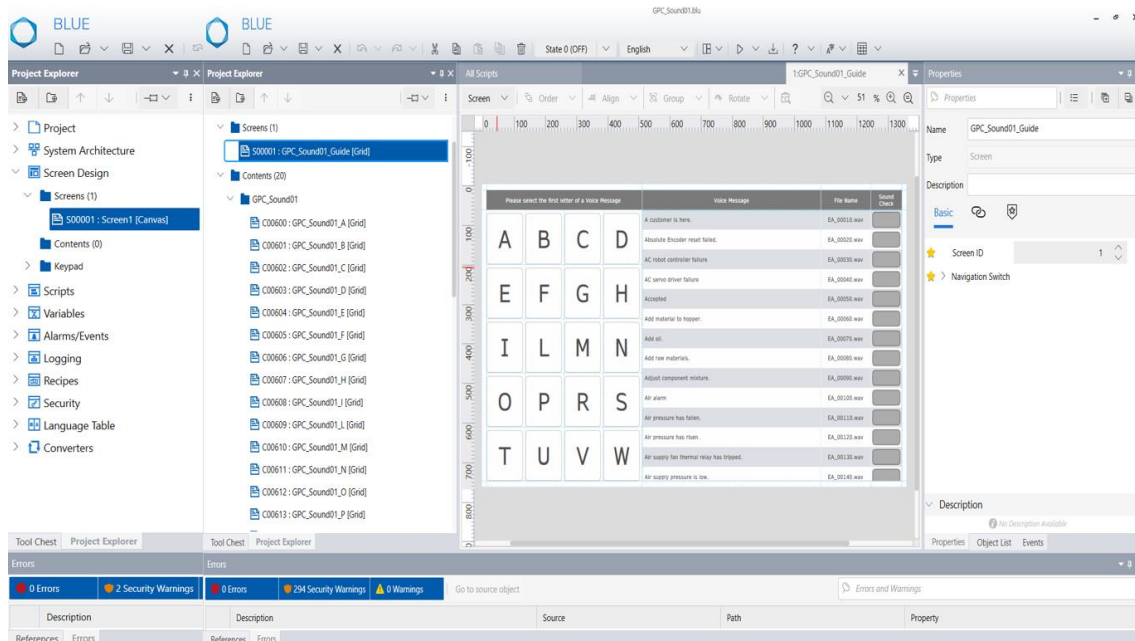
GPC_Sound01.blu

BLUE

BLUE

State 0 (OFF) English

Project Explorer

Project Explorer

All Scripts

1:GPC_Sound01_Guide

Properties

Project
System Architecture
Screen Design
Screens (1)
S00001 : Screen1 [Canvas]
Contents (0)
Keypad
Scripts
Variables
Alarms/Events
Logging
Recipes
Security
Language Table
Converters

Screens (1)
S00001 : GPC_Sound01_Guide [Grid]
Contents (20)
GPC_Sound01
C00600 : GPC_Sound01_A [Grid]
C00601 : GPC_Sound01_B [Grid]
C00602 : GPC_Sound01_C [Grid]
C00603 : GPC_Sound01_D [Grid]
C00604 : GPC_Sound01_E [Grid]
C00605 : GPC_Sound01_F [Grid]
C00606 : GPC_Sound01_G [Grid]
C00607 : GPC_Sound01_H [Grid]
C00608 : GPC_Sound01_I [Grid]
C00609 : GPC_Sound01_L [Grid]
C00610 : GPC_Sound01_M [Grid]
C00611 : GPC_Sound01_N [Grid]
C00612 : GPC_Sound01_O [Grid]
C00613 : GPC_Sound01_P [Grid]

Screen Order Align Group Rotate 51 %

0 100 200 300 400 500 600 700 800 900 1000 1100 1200 1300

| Please select the first letter of a Voice Message | | | | Voice Message | File Name | Sound Check |
|---|---|---|---|---|---|---|
| A | B | C | D | A customer is here. | EA_00010.wav | |
| | | | | Absolute Encoder reset failed. | EA_00020.wav | |
| | | | | AC robot controller failure | EA_00030.wav | |
| E | F | G | H | AC servo driver failure | EA_00040.wav | |
| | | | | Accepted | EA_00050.wav | |
| | | | | Add material to hopper. | EA_00060.wav | |
| I | L | M | N | Add oil. | EA_00070.wav | |
| | | | | Add raw materials. | EA_00080.wav | |
| | | | | Adjust component mixture. | EA_00090.wav | |
| O | P | R | S | Air alarm | EA_00100.wav | |
| | | | | Air pressure has fallen. | EA_00110.wav | |
| | | | | Air pressure has risen. | EA_00120.wav | |
| T | U | V | W | Air supply fan thermal relay has tripped. | EA_00130.wav | |
| | | | | Air supply pressure is low. | EA_00140.wav | |

Properties
Name GPC_Sound01_Guide
Type Screen
Description
Basic
Screen ID 1
Navigation Switch

Description
No Description Available

Properties Object List Events

Tool Chest Project Explorer

Tool Chest Project Explorer

Errors

Errors

0 Errors 2 Security Warnings

0 Errors 294 Security Warnings 0 Warnings Go to source object

Errors and Warnings

Description

Description Source Path Property

References Errors

References Errors